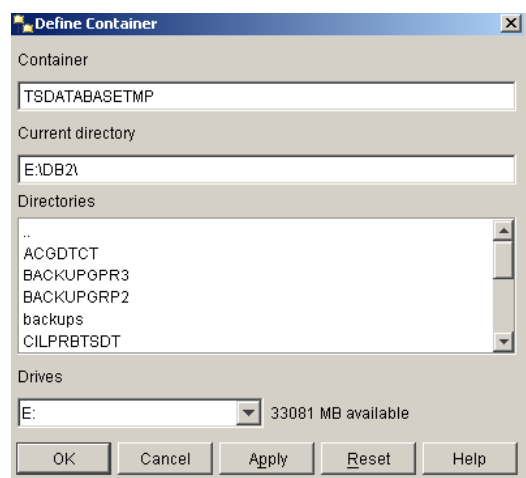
Define Container

Container

TSDATABASETMP

Current directory

E:\DB2\

Directories

..
ACGDTCT
BACKUPGPR3
BACKUPGRP2
backups
CILPRBTSDT

Drives

E:

33081 MB available

OK

Cancel

Apply

Reset

Help